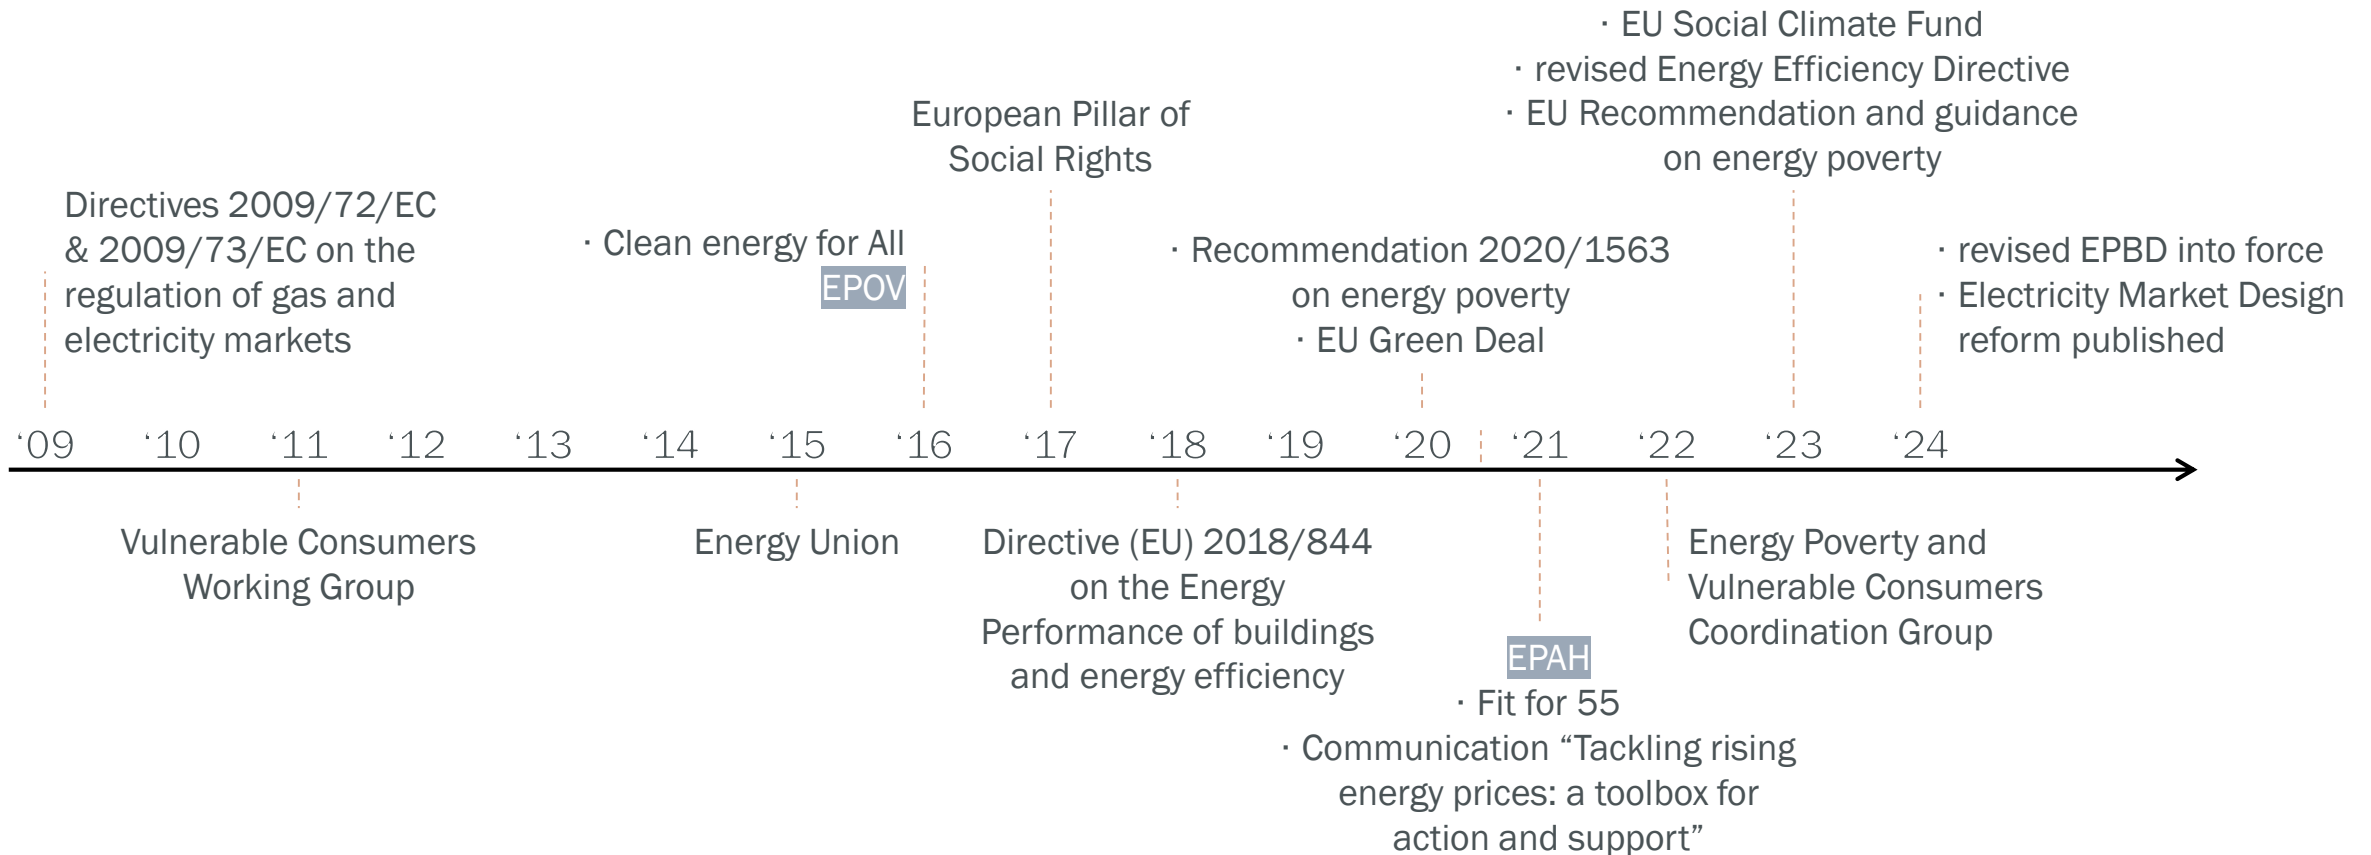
· EU Social Climate Fund
· revised Energy Efficiency Directive
· EU Recommendation and guidance on energy poverty

European Pillar of Social Rights

Directives 2009/72/EC & 2009/73/EC on the regulation of gas and electricity markets

· Clean energy for All
EPOV

· Recommendation 2020/1563 on energy poverty
· EU Green Deal

· revised EPBD into force
· Electricity Market Design reform published

'09 '10 '11 '12 '13 '14 '15 '16 '17 '18 '19 '20 '21 '22 '23 '24

Vulnerable Consumers Working Group

Energy Union

Directive (EU) 2018/844 on the Energy Performance of buildings and energy efficiency

EPAH
· Fit for 55
· Communication "Tackling rising energy prices: a toolbox for action and support"

Energy Poverty and Vulnerable Consumers Coordination Group